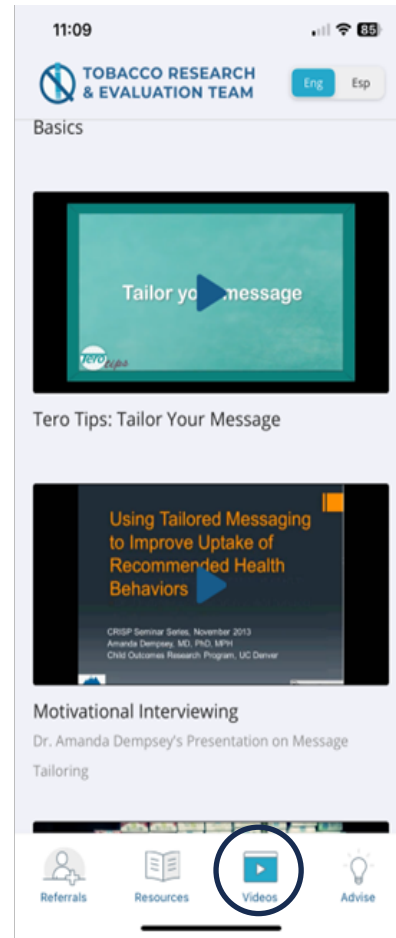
11:09

85

TOBACCO RESEARCH & EVALUATION TEAM

Eng Esp

Basics

Tailor yo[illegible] message

Tero tips

Tero Tips: Tailor Your Message

Using Tailored Messaging to Improve Uptake of Recommended Health Behaviors

CRISP Seminar Series, November 2013
Amanda Dempsey, MD, PhD, MPH
Child Outcomes Research Program, UC Denver

Motivational Interviewing

Dr. Amanda Dempsey's Presentation on Message Tailoring

Referrals Resources Videos Advise